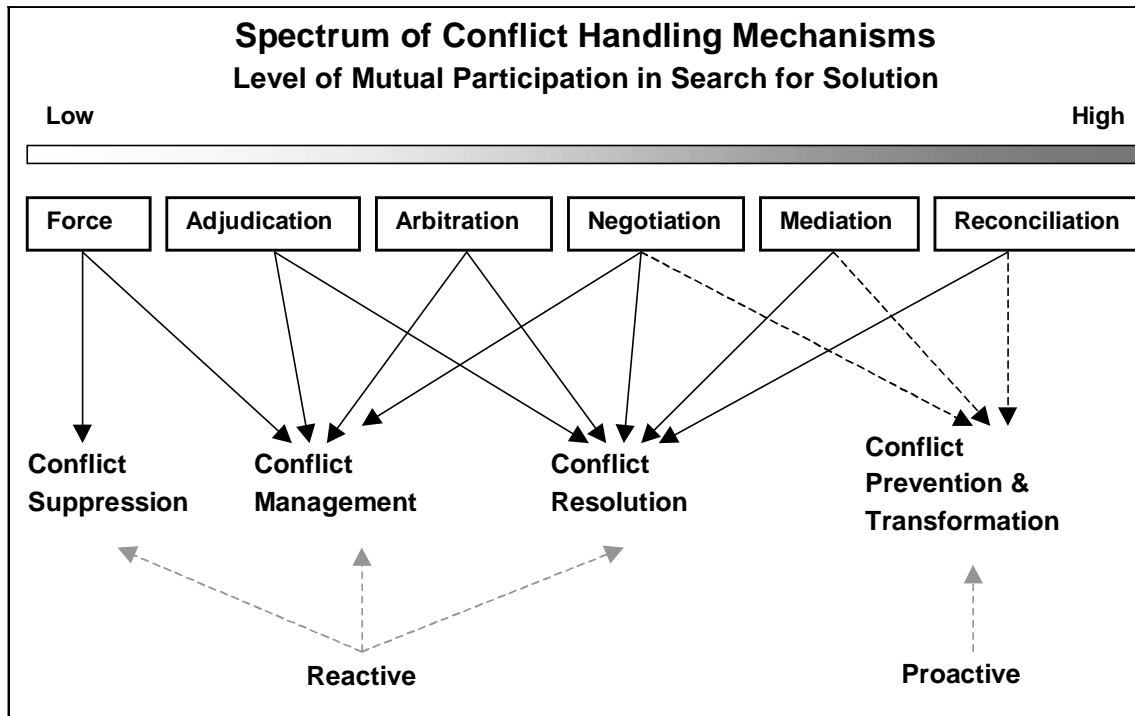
Spectrum of Conflict Handling Mechanisms
Level of Mutual Participation in Search for Solution

Low

High

Force

Adjudication

Arbitration

Negotiation

Mediation

Reconciliation

Conflict Suppression

Conflict Management

Conflict Resolution

Conflict Prevention & Transformation

Reactive

Proactive